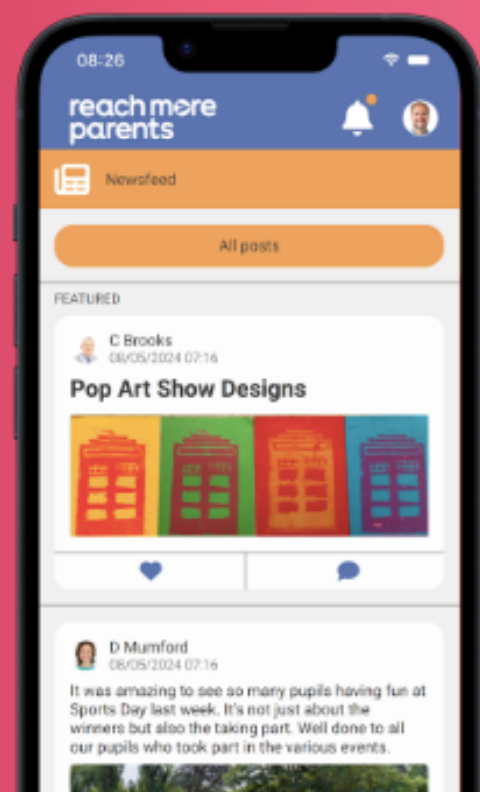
08:26

reach more parents

Newsfeed

All posts

FEATURED

C Brooks
08/05/2024 07:16

Pop Art Show Designs

D Mumford
08/05/2024 07:16

It was amazing to see so many pupils having fun at Sports Day last week. It's not just about the winners but also the taking part. Well done to all our pupils who took part in the various events.